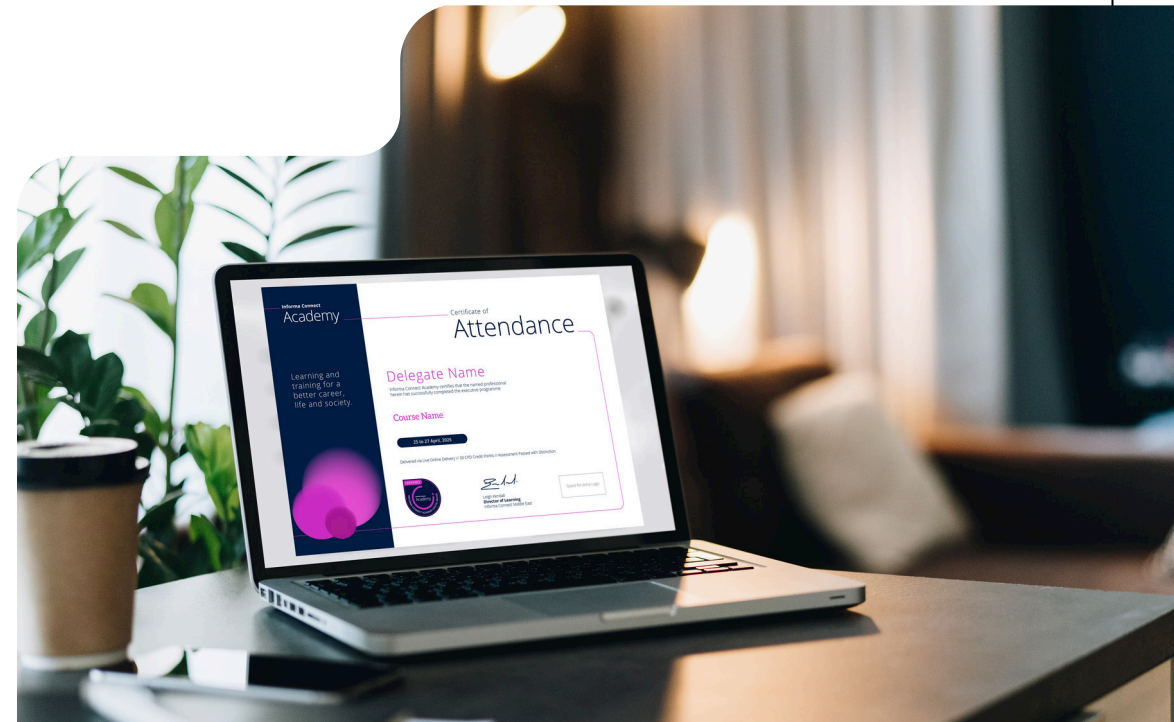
Informa Connect
Academy

Learning and training for a better career, life and society.

Certificate of
Attendance

Delegate Name
Informa Connect Academy certifies that the named professional herein has successfully completed the executive programme

Course Name

25 to 27 April, 2026

Delivered via Live Online Delivery // 18 CPD Credit Points // Assessment Passed with Distinction

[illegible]
Director of Learning
Informa Connect Middle East

Space for extra logo